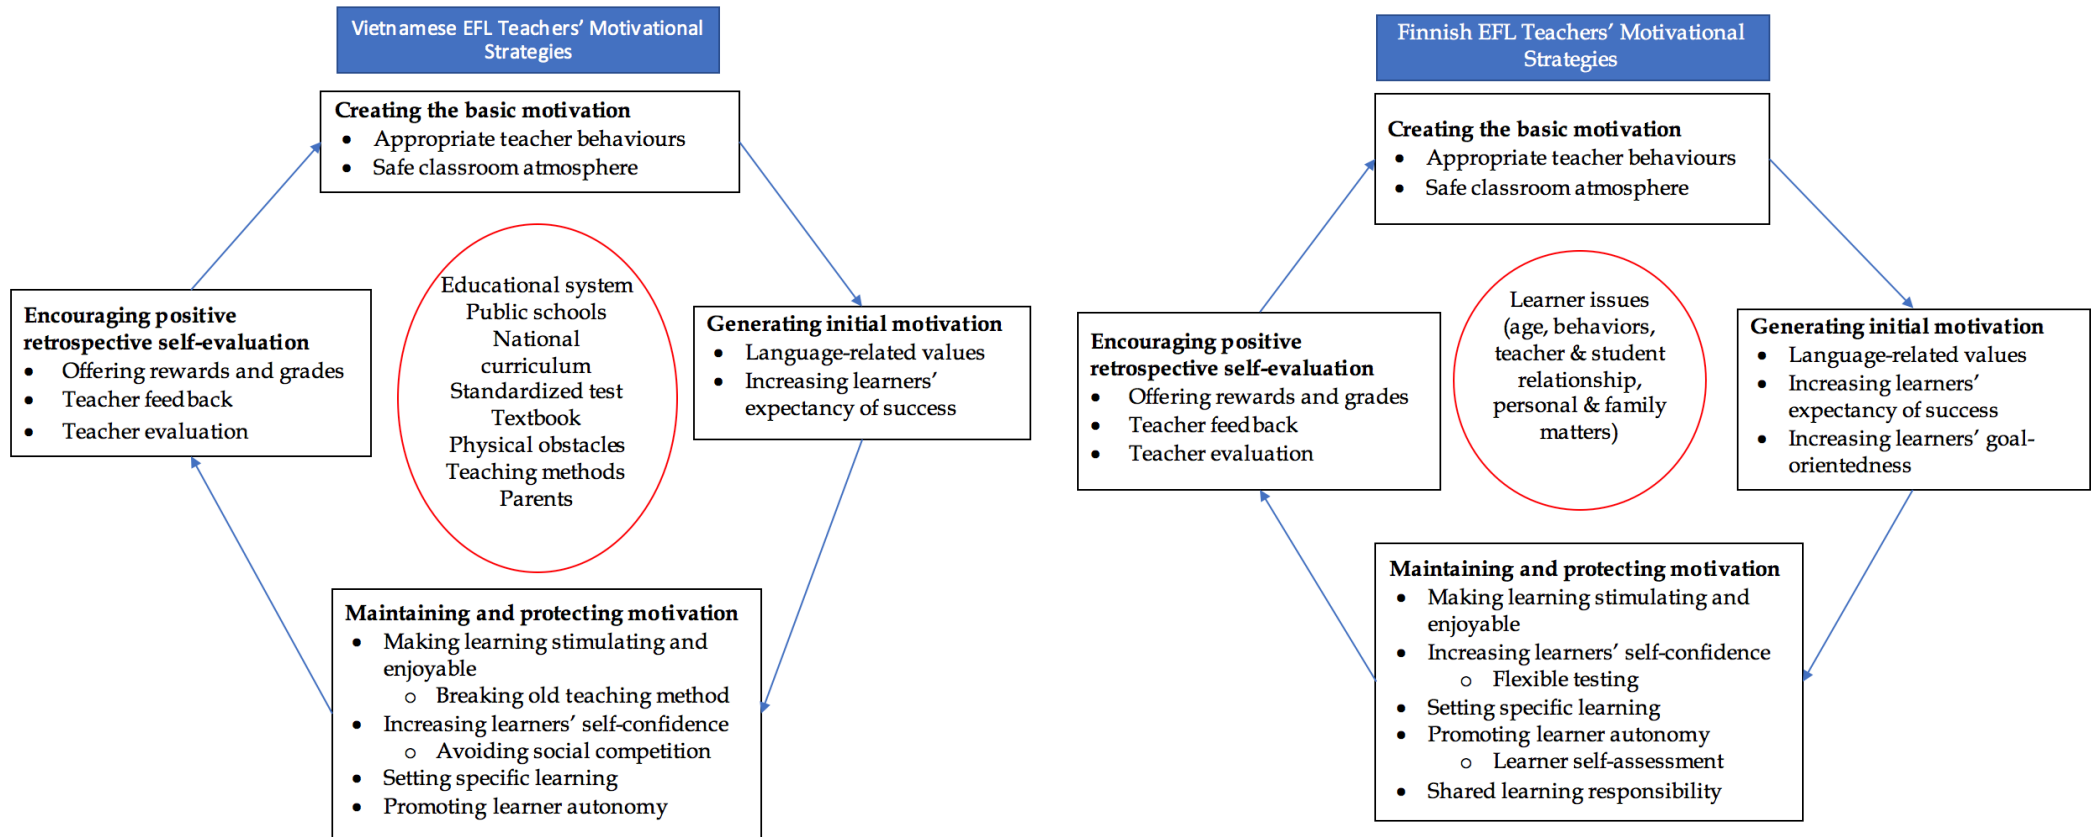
Vietnamese EFL Teachers' Motivational Strategies

Creating the basic motivation
- Appropriate teacher behaviours
- Safe classroom atmosphere

Encouraging positive retrospective self-evaluation
- Offering rewards and grades
- Teacher feedback
- Teacher evaluation

Educational system
Public schools
National curriculum
Standardized test
Textbook
Physical obstacles
Teaching methods
Parents

Generating initial motivation
- Language-related values
- Increasing learners' expectancy of success

Maintaining and protecting motivation
- Making learning stimulating and enjoyable
  - Breaking old teaching method
- Increasing learners' self-confidence
  - Avoiding social competition
- Setting specific learning
- Promoting learner autonomy

Finnish EFL Teachers' Motivational Strategies

Creating the basic motivation
- Appropriate teacher behaviours
- Safe classroom atmosphere

Encouraging positive retrospective self-evaluation
- Offering rewards and grades
- Teacher feedback
- Teacher evaluation

Learner issues (age, behaviors, teacher & student relationship, personal & family matters)

Generating initial motivation
- Language-related values
- Increasing learners' expectancy of success
- Increasing learners' goal-orientedness

Maintaining and protecting motivation
- Making learning stimulating and enjoyable
- Increasing learners' self-confidence
  - Flexible testing
- Setting specific learning
- Promoting learner autonomy
  - Learner self-assessment
- Shared learning responsibility